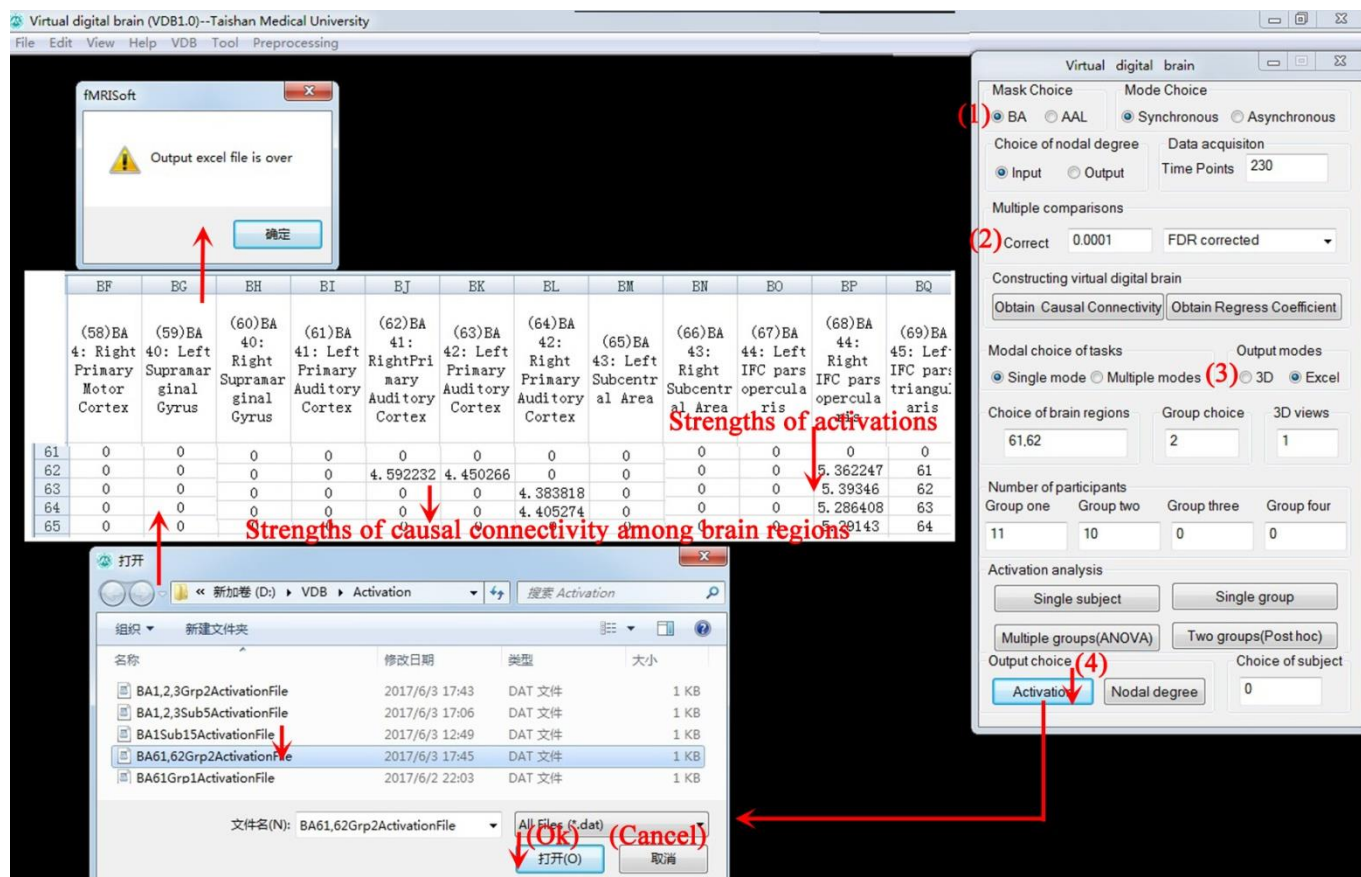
Virtual digital brain (VDB1.0)--Taishan Medical University
File Edit View Help VDB Tool Preprocessing

fMRISoft
Output excel file is over
确定

| | BF | BG | BH | BI | BJ | BK | BL | BM | BN | BO | BP | BQ |
|---|---|---|---|---|---|---|---|---|---|---|---|---|
| | (58)BA 4: Right Primary Motor Cortex | (59)BA 40: Left Supramarginal Gyrus | (60)BA 40: Right Supramarginal Gyrus | (61)BA 41: Left Primary Auditory Cortex | (62)BA 41: RightPrimary Auditory Cortex | (63)BA 42: Left Primary Auditory Cortex | (64)BA 42: Right Primary Auditory Cortex | (65)BA 43: Left Subcentral Area | (66)BA 43: Right Subcentral Area | (67)BA 44: Left IFC pars opercularis | (68)BA 44: Right IFC pars opercularis | (69)BA 45: Left IFC pars triangularis |
| 61 | 0 | 0 | 0 | 0 | 0 | 0 | 0 | 0 | 0 | 0 | 0 | 0 |
| 62 | 0 | 0 | 0 | 0 | 4.592232 | 4.450266 | 0 | 0 | 0 | 0 | 5.362247 | 61 |
| 63 | 0 | 0 | 0 | 0 | 0 | 0 | 4.383818 | 0 | 0 | 0 | 5.39346 | 62 |
| 64 | 0 | 0 | 0 | 0 | 0 | 0 | 4.405274 | 0 | 0 | 0 | 5.286408 | 63 |
| 65 | 0 | 0 | 0 | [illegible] | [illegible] | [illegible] | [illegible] | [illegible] | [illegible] | 0 | 5.29143 | 64 |

Strengths of activations
Strengths of causal connectivity among brain regions

打开
« 新加卷 (D:) ▸ VDB ▸ Activation
搜索 Activation
组织 ▾ 新建文件夹
名称 | 修改日期 | 类型 | 大小
BA1,2,3Grp2ActivationFile | 2017/6/3 17:43 | DAT 文件 | 1 KB
BA1,2,3Sub5ActivationFile | 2017/6/3 17:06 | DAT 文件 | 1 KB
BA1Sub15ActivationFile | 2017/6/3 12:49 | DAT 文件 | 1 KB
BA61,62Grp2ActivationFile | 2017/6/3 17:45 | DAT 文件 | 1 KB
BA61Grp1ActivationFile | 2017/6/2 22:03 | DAT 文件 | 1 KB
文件名(N): BA61,62Grp2ActivationFile
All Files (*.dat)
(Ok) (Cancel)
打开(O) 取消

Virtual digital brain
Mask Choice
(1) BA AAL
Mode Choice
Synchronous Asynchronous
Choice of nodal degree
Input Output
Data acquisiton
Time Points 230
Multiple comparisons
(2) Correct 0.0001 FDR corrected
Constructing virtual digital brain
Obtain Causal Connectivity Obtain Regress Coefficient
Modal choice of tasks
Single mode Multiple modes
(3)
Output modes
3D Excel
Choice of brain regions
61,62
Group choice
2
3D views
1
Number of participants
Group one 11
Group two 10
Group three 0
Group four 0
Activation analysis
Single subject
Single group
Multiple groups(ANOVA)
Two groups(Post hoc)
Output choice (4)
Activation
Nodal degree
Choice of subject
0